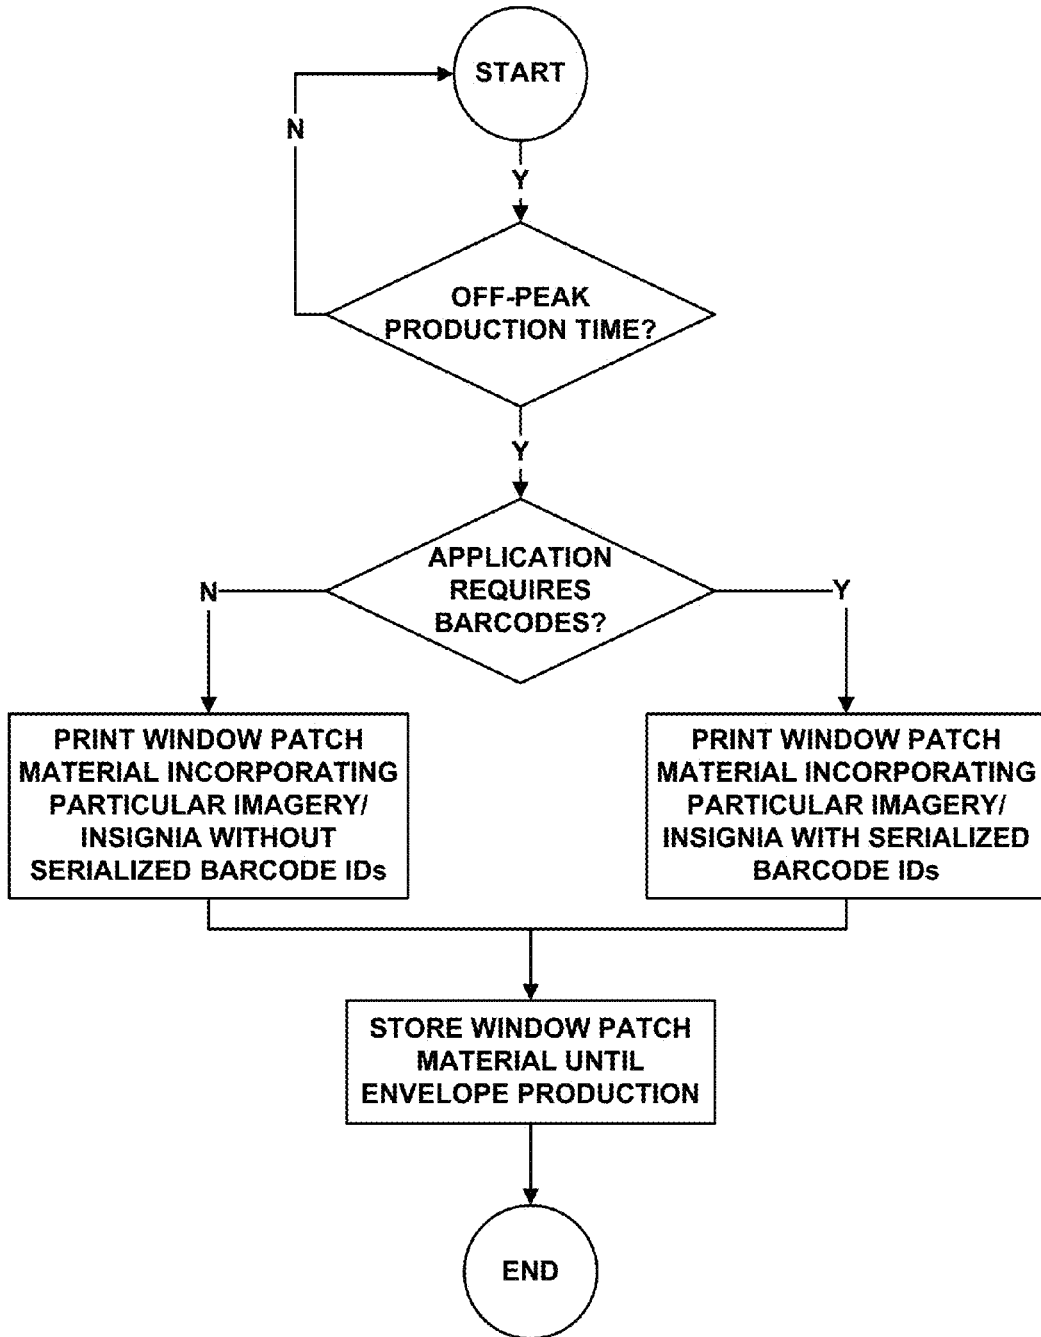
START

N

Y

OFF-PEAK PRODUCTION TIME?

Y

APPLICATION REQUIRES BARCODES?

N

Y

PRINT WINDOW PATCH MATERIAL INCORPORATING PARTICULAR IMAGERY/ INSIGNIA WITHOUT SERIALIZED BARCODE IDs

PRINT WINDOW PATCH MATERIAL INCORPORATING PARTICULAR IMAGERY/ INSIGNIA WITH SERIALIZED BARCODE IDs

STORE WINDOW PATCH MATERIAL UNTIL ENVELOPE PRODUCTION

END